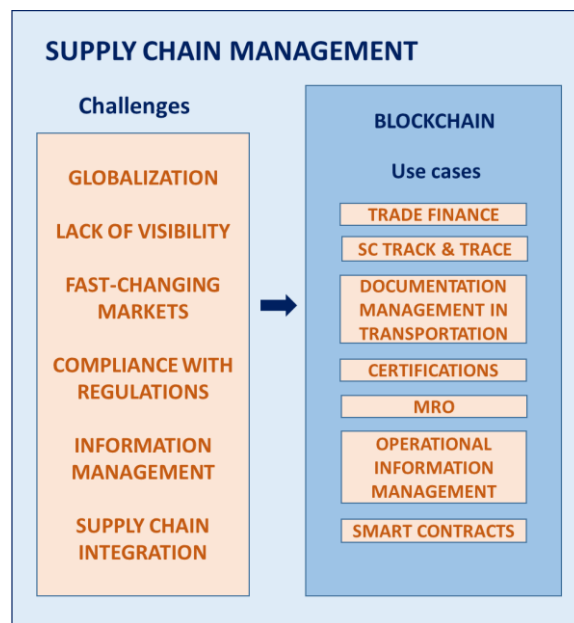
SUPPLY CHAIN MANAGEMENT

Challenges

GLOBALIZATION

LACK OF VISIBILITY

FAST-CHANGING MARKETS

COMPLIANCE WITH REGULATIONS

INFORMATION MANAGEMENT

SUPPLY CHAIN INTEGRATION

BLOCKCHAIN

Use cases

TRADE FINANCE

SC TRACK & TRACE

DOCUMENTATION MANAGEMENT IN TRANSPORTATION

CERTIFICATIONS

MRO

OPERATIONAL INFORMATION MANAGEMENT

SMART CONTRACTS